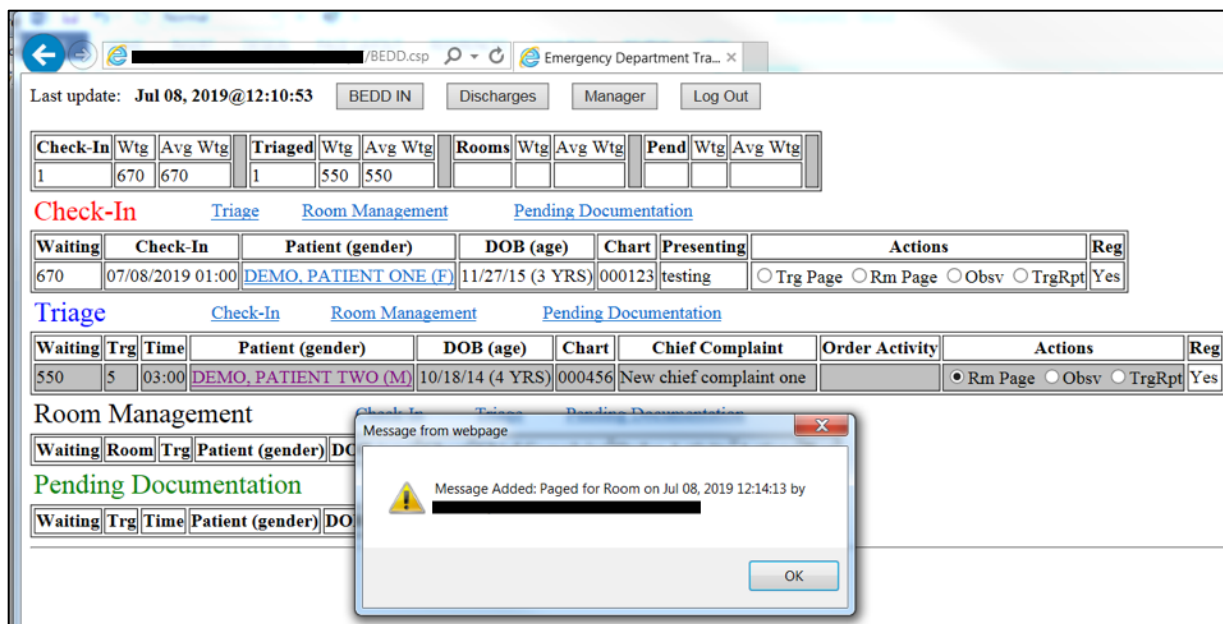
/BEDD.csp

Emergency Department Tra...

Last update: Jul 08, 2019@12:10:53 BEDD IN Discharges Manager Log Out

| Check-In | Wtg | Avg Wtg | | Triaged | Wtg | Avg Wtg | | Rooms | Wtg | Avg Wtg | | Pend | Wtg | Avg Wtg | |
|---|---|---|---|---|---|---|---|---|---|---|---|---|---|---|---|
| 1 | 670 | 670 | | 1 | 550 | 550 | | | | | | | | | |

Check-In Triage Room Management Pending Documentation

| Waiting | Check-In | Patient (gender) | DOB (age) | Chart | Presenting | Actions | Reg |
|---|---|---|---|---|---|---|---|
| 670 | 07/08/2019 01:00 | DEMO, PATIENT ONE (F) | 11/27/15 (3 YRS) | 000123 | testing | ○ Trg Page ○ Rm Page ○ Obsv ○ TrgRpt | Yes |

Triage Check-In Room Management Pending Documentation

| Waiting | Trg | Time | Patient (gender) | DOB (age) | Chart | Chief Complaint | Order Activity | Actions | Reg |
|---|---|---|---|---|---|---|---|---|---|
| 550 | 5 | 03:00 | DEMO, PATIENT TWO (M) | 10/18/14 (4 YRS) | 000456 | New chief complaint one | | ● Rm Page ○ Obsv ○ TrgRpt | Yes |

Room Management Check-In Triage Pending Documentation

| Waiting | Room | Trg | Patient (gender) | DO |
|---|---|---|---|---|

Pending Documentation

| Waiting | Trg | Time | Patient (gender) | DO |
|---|---|---|---|---|

Message from webpage

Message Added: Paged for Room on Jul 08, 2019 12:14:13 by

OK